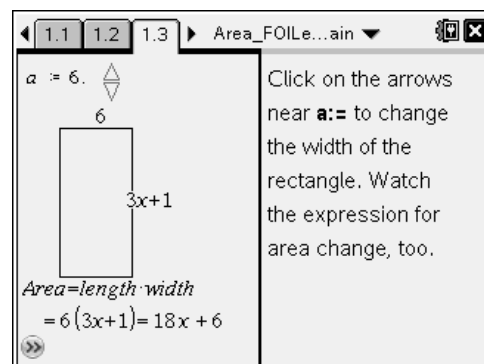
1.1 1.2 1.3 Area_FOILe...ain

$a := 6.$

6

$3x+1$

$Area=length \cdot width$

$=6(3x+1)=18x+6$

Click on the arrows near **a:=** to change the width of the rectangle. Watch the expression for area change, too.